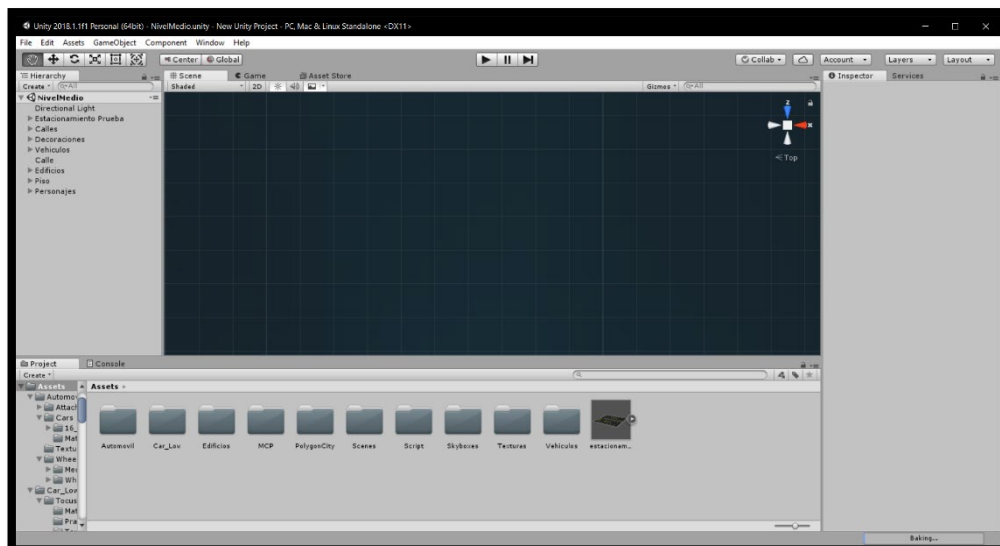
Unity 2018.1.1f1 Personal (64bit) - NivelMedio.unity - New Unity Project - PC, Mac & Linux Standalone <DX11>

File Edit Assets GameObject Component Window Help

Center Global

Collab Account Layers Layout

Hierarchy
Create All
NivelMedio
Directional Light
Estacionamiento Prueba
Calles
Decoraciones
Vehiculos
Calle
Edificios
Piso
Personajes

Scene Game Asset Store
Shaded 2D
Gizmos All

Top

Inspector Services

Project Console
Create

Assets
Automo
Attach
Cars
16_
Mat
Textu
Whee
Mes
Wh
Car_Lov
Tocus
Mat
Pra

Assets

Automovil Car_Lov Edificios MCP PolygonCity Scenes Script Skyboxes Texturas Vehiculos estacionam...

Baking...